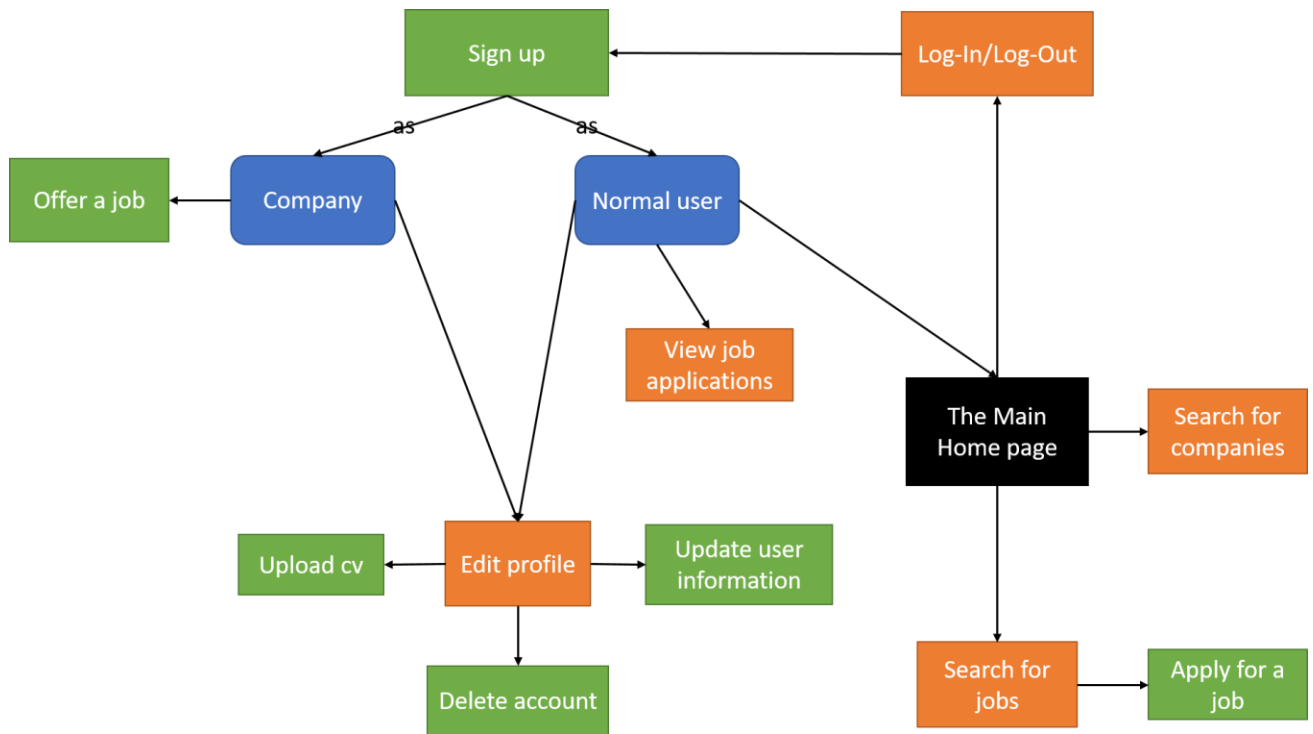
Sign up

Log-In/Log-Out

as

as

Offer a job

Company

Normal user

View job applications

The Main Home page

Search for companies

Upload cv

Edit profile

Update user information

Delete account

Search for jobs

Apply for a job